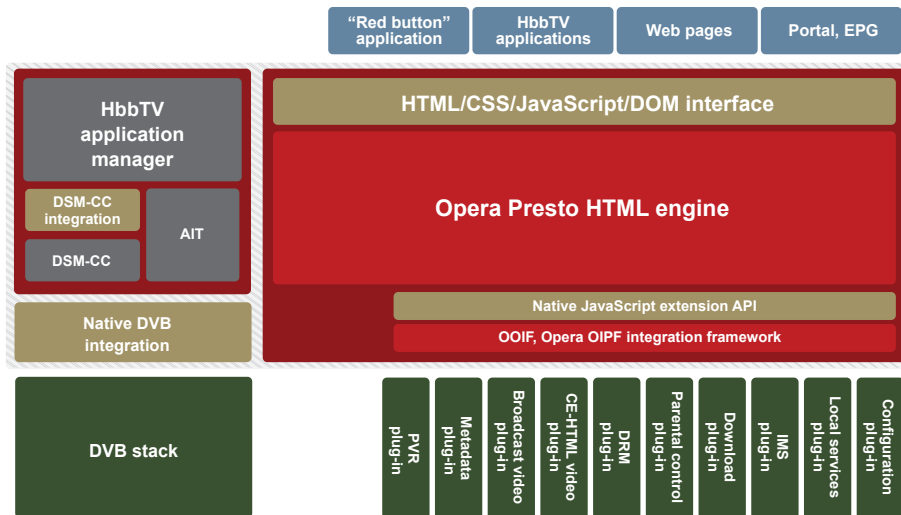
“Red button” application

HbbTV applications

Web pages

Portal, EPG

HbbTV application manager

DSM-CC integration

DSM-CC

AIT

Native DVB integration

HTML/CSS/JavaScript/DOM interface

Opera Presto HTML engine

Native JavaScript extension API

OOIF, Opera OIPF integration framework

DVB stack

PVR plug-in

Metadata plug-in

Broadcast video plug-in

CE-HTML video plug-in

DRM plug-in

Parental control plug-in

Download plug-in

IMS plug-in

Local services plug-in

Configuration plug-in